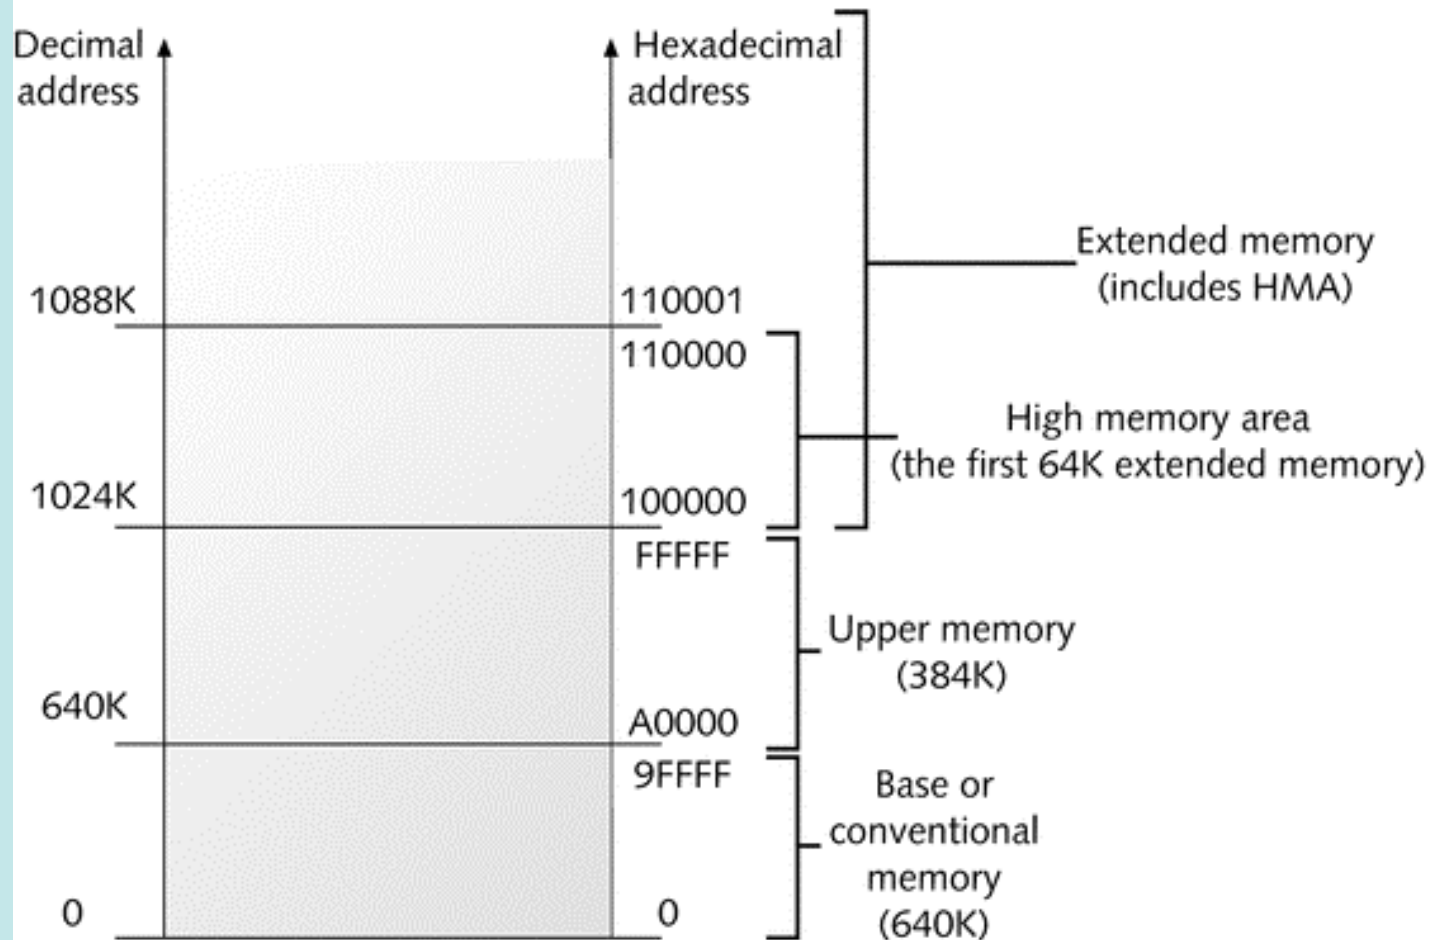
Decimal address

Hexadecimal address

Extended memory (includes HMA)

1088K

110001

110000

High memory area (the first 64K extended memory)

1024K

100000

FFFFF

Upper memory (384K)

640K

A0000

9FFFF

Base or conventional memory (640K)

0

0